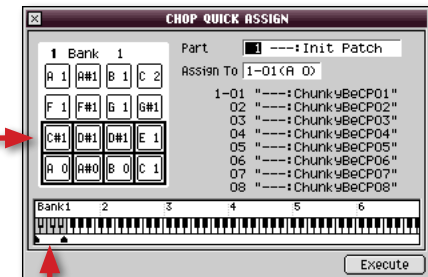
CHOP QUICK ASSIGN

1 Bank 1

A 1
A#1
B 1
C 2
F 1
F#1
G 1
G#1
C#1
D#1
D#1
E 1
A 0
A#0
B 0
C 1

Part 1 ---:Init Patch
Assign To 1-01(A 0)

1-01 "---:ChunkyBeCP01"
02 "---:ChunkyBeCP02"
03 "---:ChunkyBeCP03"
04 "---:ChunkyBeCP04"
05 "---:ChunkyBeCP05"
06 "---:ChunkyBeCP06"
07 "---:ChunkyBeCP07"
08 "---:ChunkyBeCP08"

Bank1 2 3 4 5 6

Execute